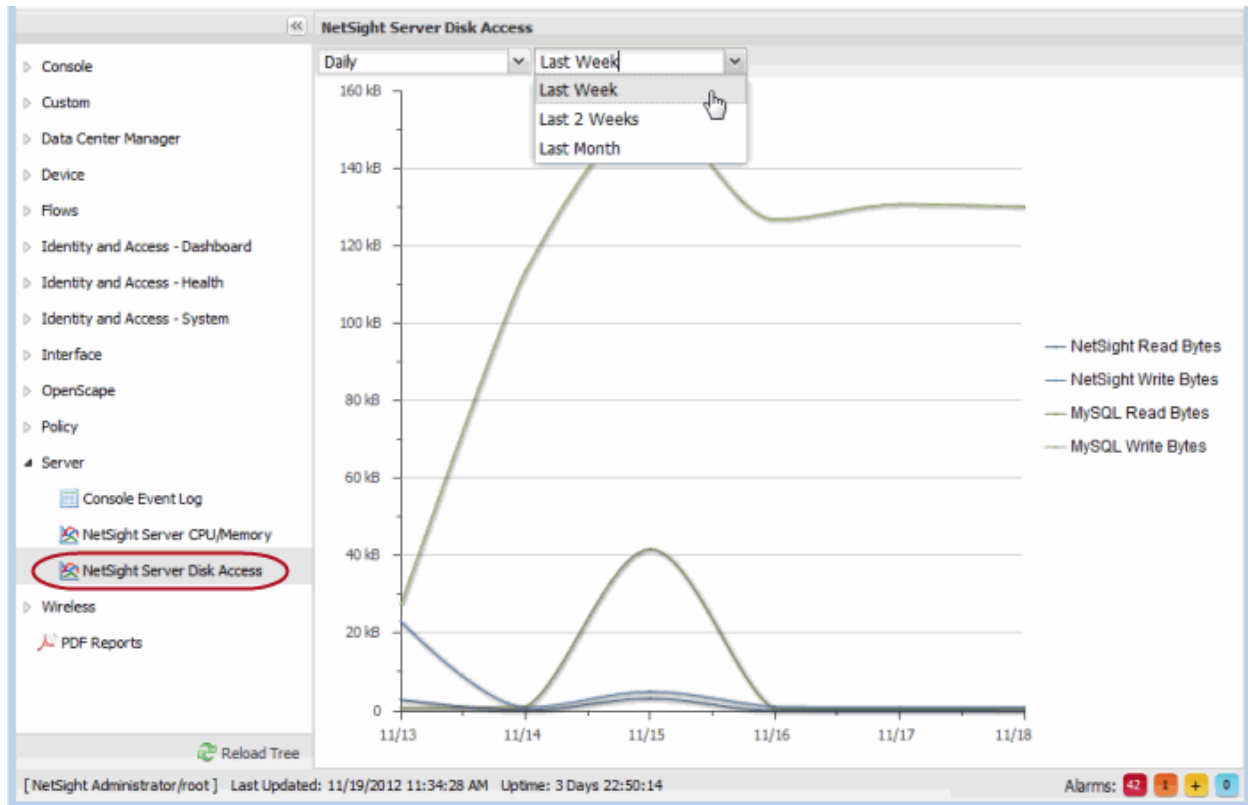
NetSight Server Disk Access

Daily
Last Week
Last Week
Last 2 Weeks
Last Month

Console
Custom
Data Center Manager
Device
Flows
Identity and Access - Dashboard
Identity and Access - Health
Identity and Access - System
Interface
OpenScape
Policy
Server
Console Event Log
NetSight Server CPU/Memory
NetSight Server Disk Access
Wireless
PDF Reports

Reload Tree

160 kB
140 kB
120 kB
100 kB
80 kB
60 kB
40 kB
20 kB
0
11/13
11/14
11/15
11/16
11/17
11/18

NetSight Read Bytes
NetSight Write Bytes
MySQL Read Bytes
MySQL Write Bytes

[ NetSight Administrator/root ] Last Updated: 11/19/2012 11:34:28 AM Uptime: 3 Days 22:50:14
Alarms: 42 1 + 0